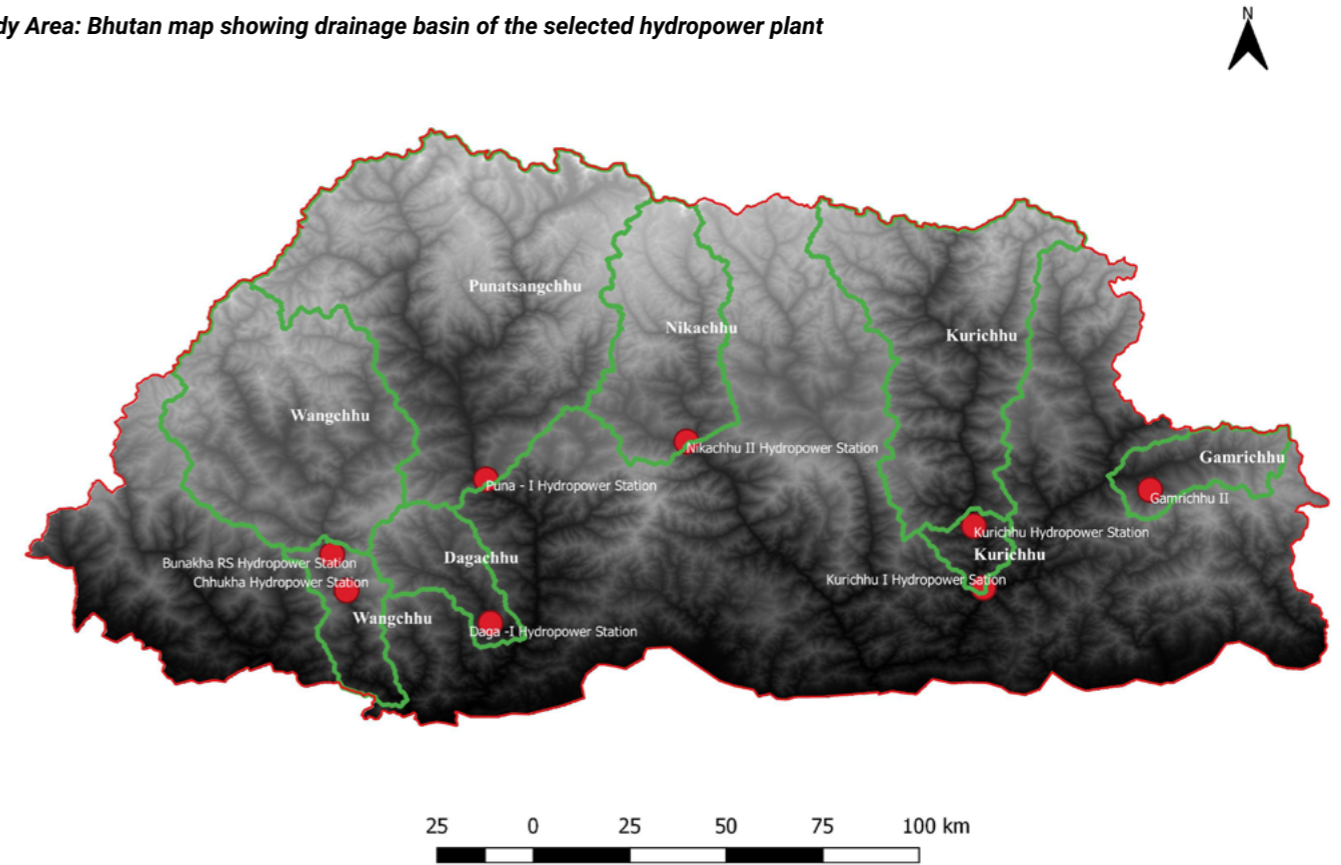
dy Area: Bhutan map showing drainage basin of the selected hydropower plant

N

Punatsangchhu

Nikachhu

Kurichhu

Wangchhu

Nikachhu II Hydropower Station

Puna - I Hydropower Station

Gamrichhu

Gamrichhu II

Kurichhu Hydropower Station

Dagachhu

Kurichhu

Bunakha RS Hydropower Station

Chhukha Hydropower Station

Kurichhu I Hydropower Sation

Wangchhu

Daga -I Hydropower Station

25 0 25 50 75 100 km